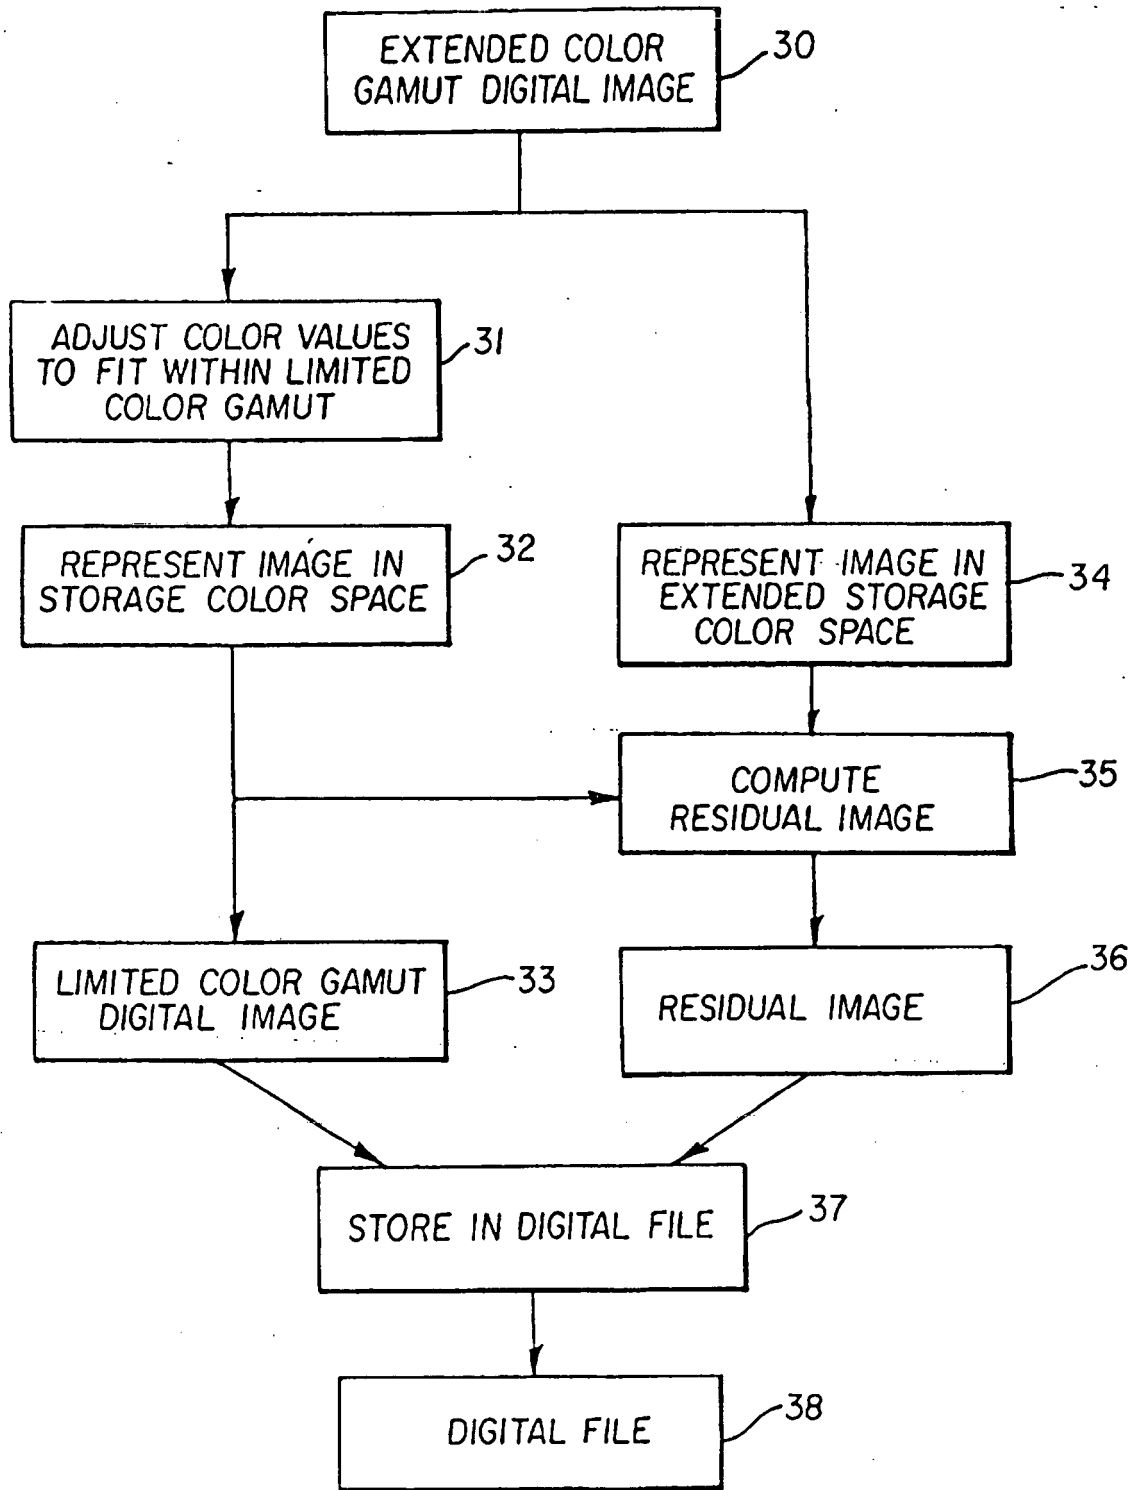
EXTENDED COLOR GAMUT DIGITAL IMAGE
30

ADJUST COLOR VALUES TO FIT WITHIN LIMITED COLOR GAMUT
31

REPRESENT IMAGE IN STORAGE COLOR SPACE
32

REPRESENT IMAGE IN EXTENDED STORAGE COLOR SPACE
34

COMPUTE RESIDUAL IMAGE
35

LIMITED COLOR GAMUT DIGITAL IMAGE
33

RESIDUAL IMAGE
36

STORE IN DIGITAL FILE
37

DIGITAL FILE
38